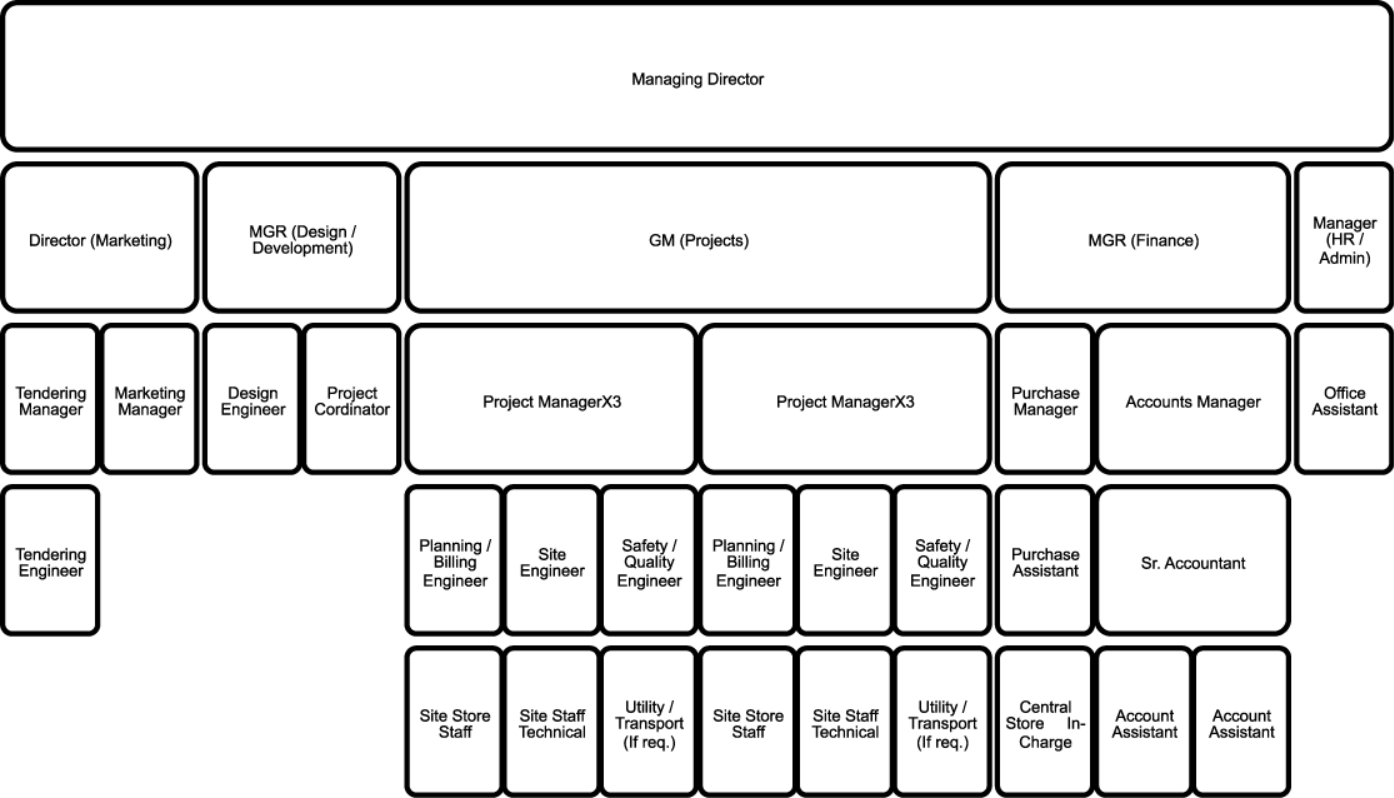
Managing Director

Director (Marketing)

MGR (Design / Development)

GM (Projects)

MGR (Finance)

Manager (HR / Admin)

Tendering Manager

Marketing Manager

Design Engineer

Project Cordinator

Project ManagerX3

Project ManagerX3

Purchase Manager

Accounts Manager

Office Assistant

Tendering Engineer

Planning / Billing Engineer

Site Engineer

Safety / Quality Engineer

Planning / Billing Engineer

Site Engineer

Safety / Quality Engineer

Purchase Assistant

Sr. Accountant

Site Store Staff

Site Staff Technical

Utility / Transport (If req.)

Site Store Staff

Site Staff Technical

Utility / Transport (If req.)

Central Store In-Charge

Account Assistant

Account Assistant